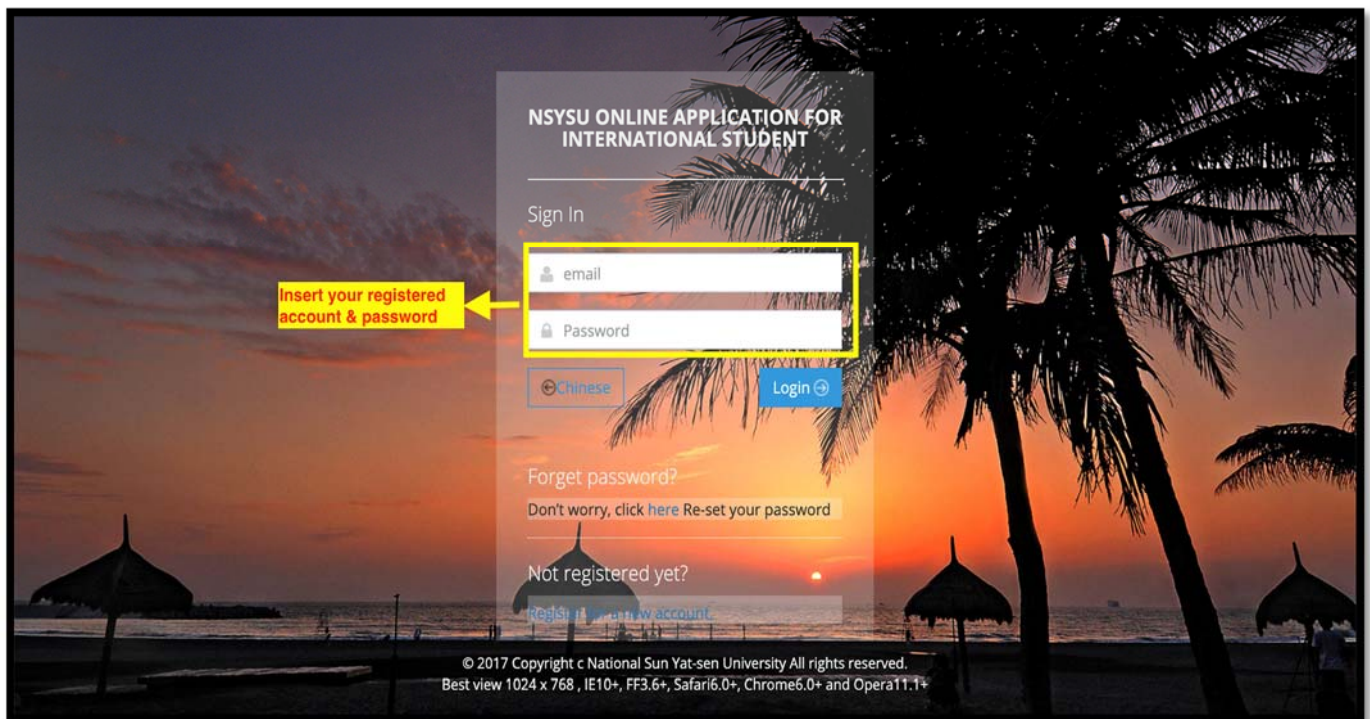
NSYSU ONLINE APPLICATION FOR INTERNATIONAL STUDENT

Sign In

Insert your registered account & password

email

Password

Chinese

Login

Forget password?

Don't worry, click here Re-set your password

Not registered yet?

Register for a new account.

© 2017 Copyright c National Sun Yat-sen University All rights reserved.
Best view 1024 x 768 , IE10+, FF3.6+, Safari6.0+, Chrome6.0+ and Opera11.1+